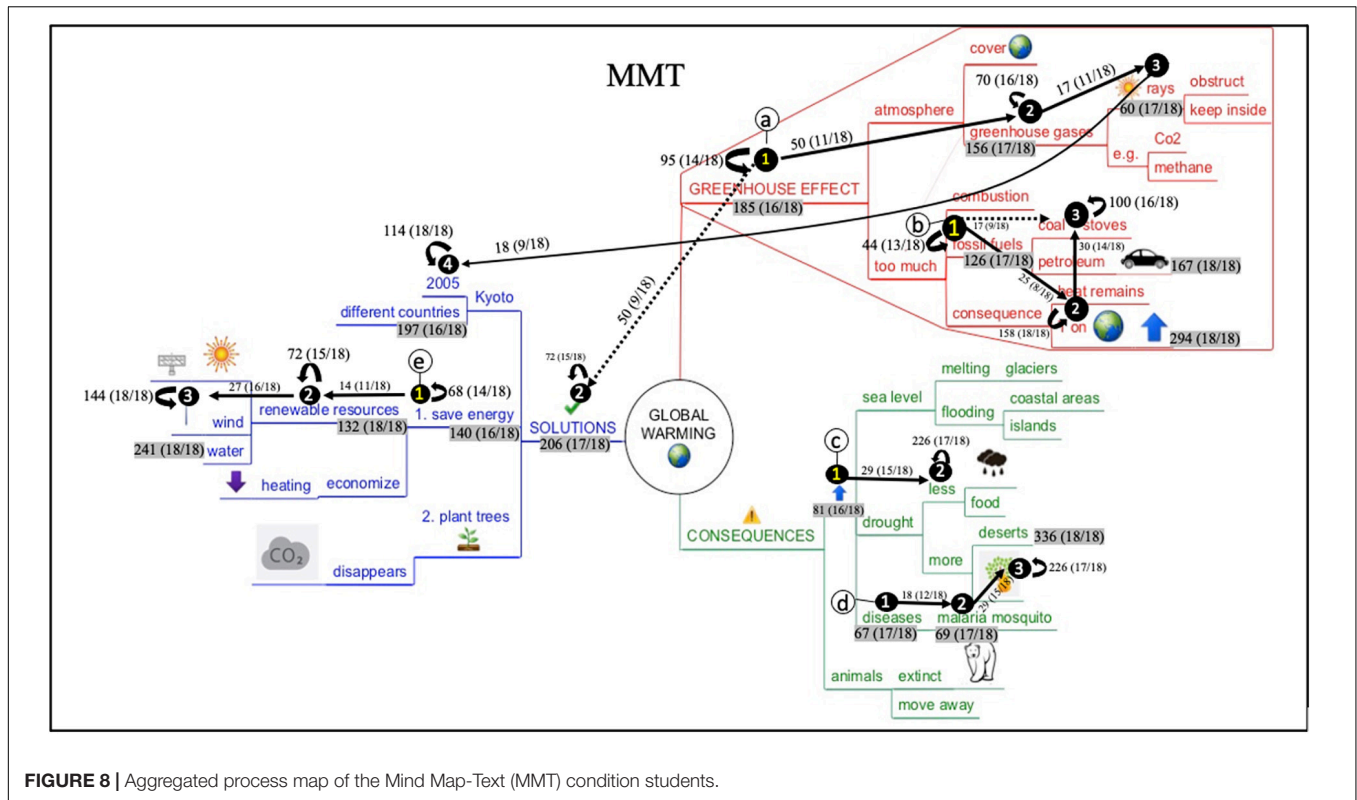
MMT

cover

70 (16/18)

17 (11/18)

3

rays

obstruct

a

atmosphere

60 (17/18)

keep inside

50 (11/18)

2

95 (14/18)

1

greenhouse gases

156 (17/18)

Co2

e.g.

methane

GREENHOUSE EFFECT

185 (16/18)

combustion

100 (16/18)

b

1

17 (9/18)

3

coal

stoves

114 (18/18)

18 (9/18)

44 (13/18)

fossil fuels

30 (14/18)

too much

126 (17/18)

petroleum

167 (18/18)

4

25 (8/18)

2005

Kyoto

heat remains

consequence

2

different countries

158 (18/18)

on

294 (18/18)

197 (16/18)

50 (9/18)

72 (15/18)

72 (15/18)

e

melting

glaciers

27 (16/18)

14 (11/18)

sea level

2

1

68 (14/18)

2

144 (18/18)

3

flooding

coastal areas

renewable resources

1. save energy

SOLUTIONS

GLOBAL WARMING

islands

wind

132 (18/18)

140 (16/18)

206 (17/18)

c

226 (17/18)

241 (18/18)

water

29 (15/18)

1

2

less

heating

economize

81 (16/18)

food

drought

2. plant trees

CONSEQUENCES

deserts

336 (18/18)

more

$CO_2$

3

226 (17/18)

disappears

d

18 (12/18)

1

2

29 (15/18)

diseases

malaria mosquito

67 (17/18)

69 (17/18)

animals

extinct

move away

FIGURE 8 | Aggregated process map of the Mind Map-Text (MMT) condition students.